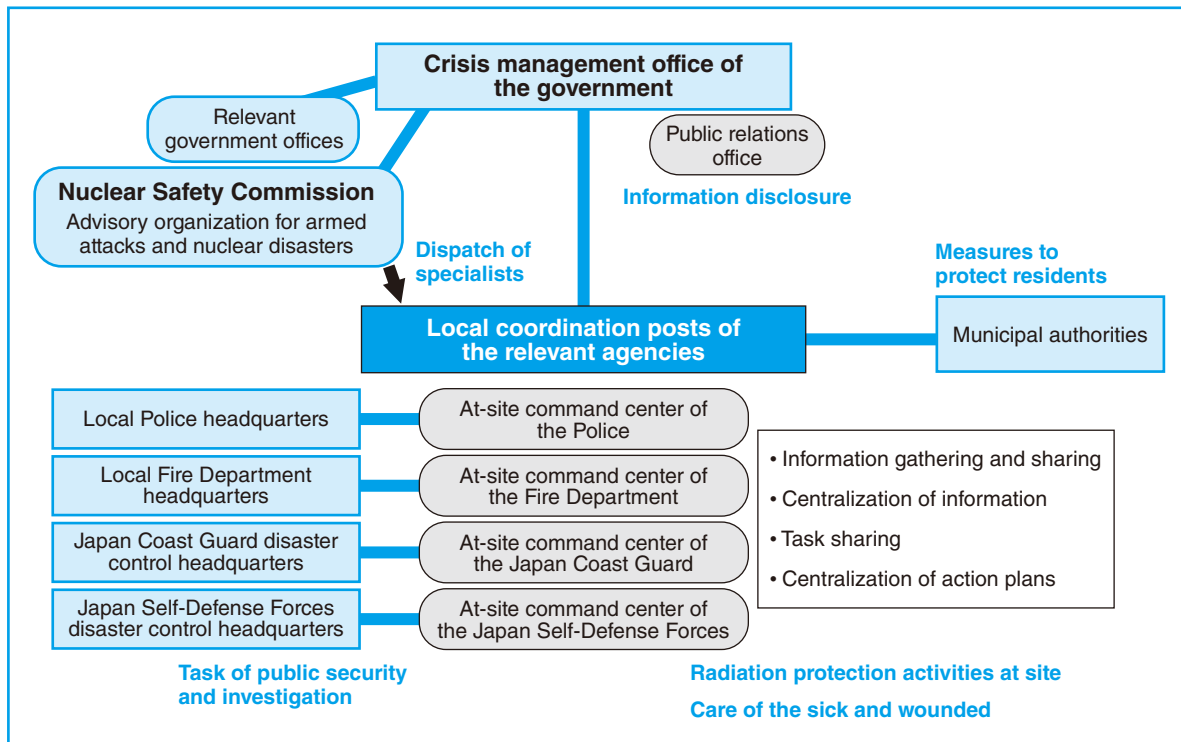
Crisis management office of the government

Relevant government offices

Public relations office

Information disclosure

Nuclear Safety Commission
Advisory organization for armed attacks and nuclear disasters

Dispatch of specialists

Measures to protect residents

Local coordination posts of the relevant agencies

Municipal authorities

Local Police headquarters

At-site command center of the Police

Local Fire Department headquarters

At-site command center of the Fire Department

Japan Coast Guard disaster control headquarters

At-site command center of the Japan Coast Guard

Japan Self-Defense Forces disaster control headquarters

At-site command center of the Japan Self-Defense Forces

• Information gathering and sharing
• Centralization of information
• Task sharing
• Centralization of action plans

Task of public security and investigation

Radiation protection activities at site

Care of the sick and wounded